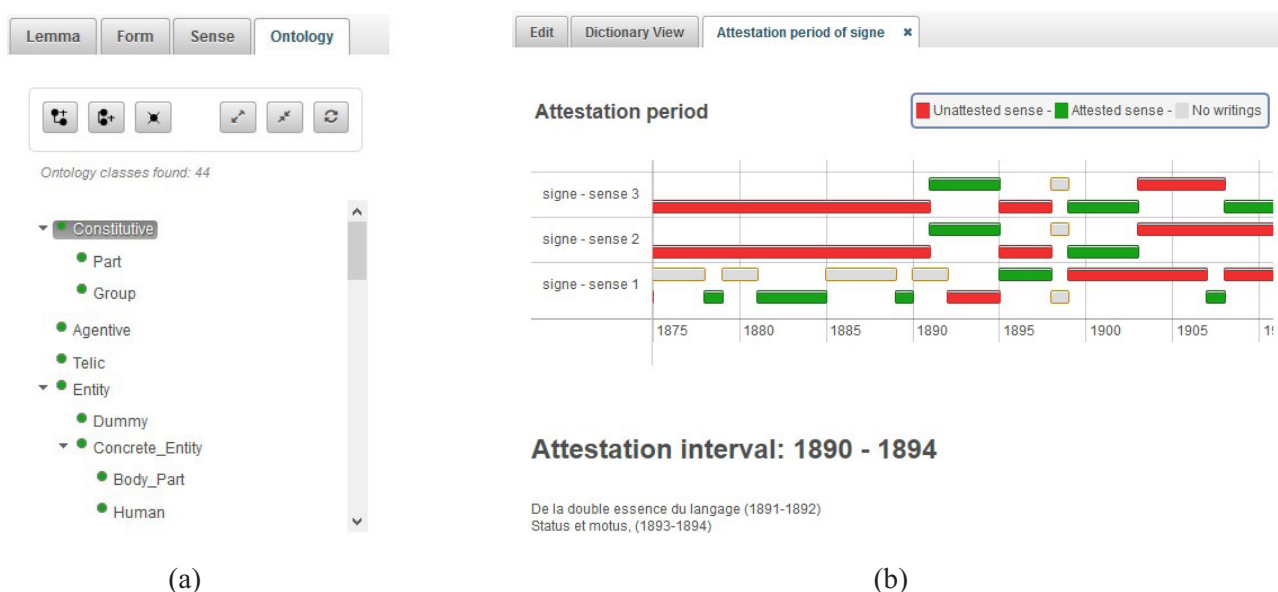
Lemma | Form | Sense | Ontology

Ontology classes found: 44

Constitutive
Part
Group
Agentive
Telic
Entity
Dummy
Concrete_Entity
Body_Part
Human

(a)

Edit | Dictionary View | Attestation period of signe ✖

Attestation period

Unattested sense - Attested sense - No writings

signe - sense 3
signe - sense 2
signe - sense 1

1875 1880 1885 1890 1895 1900 1905 1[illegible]

Attestation interval: 1890 - 1894

De la double essence du langage (1891-1892)
Status et motus, (1893-1894)

(b)